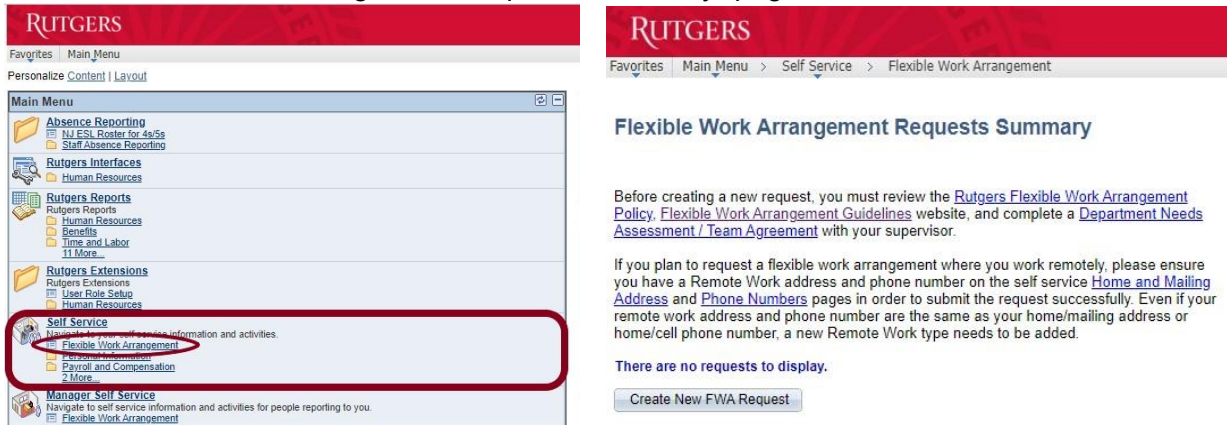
RUTGERS

Favorites | Main Menu

Personalize Content | Layout

Main Menu

Absence Reporting
NJ ESL Roster for 4s/5s
Staff Absence Reporting

Rutgers Interfaces
Human Resources

Rutgers Reports
Rutgers Reports
Human Resources
Benefits
Time and Labor
11 More...

Rutgers Extensions
Rutgers Extensions
User Role Setup
Human Resources

Self Service
Navigate to your self service information and activities.
Flexible Work Arrangement
Personal Information
Payroll and Compensation
2 More...

Manager Self Service
Navigate to self service information and activities for people reporting to you.
Flexible Work Arrangement

RUTGERS

Favorites | Main Menu > Self Service > Flexible Work Arrangement

Flexible Work Arrangement Requests Summary

Before creating a new request, you must review the Rutgers Flexible Work Arrangement Policy, Flexible Work Arrangement Guidelines website, and complete a Department Needs Assessment / Team Agreement with your supervisor.

If you plan to request a flexible work arrangement where you work remotely, please ensure you have a Remote Work address and phone number on the self service Home and Mailing Address and Phone Numbers pages in order to submit the request successfully. Even if your remote work address and phone number are the same as your home/mailing address or home/cell phone number, a new Remote Work type needs to be added.

There are no requests to display.

Create New FWA Request